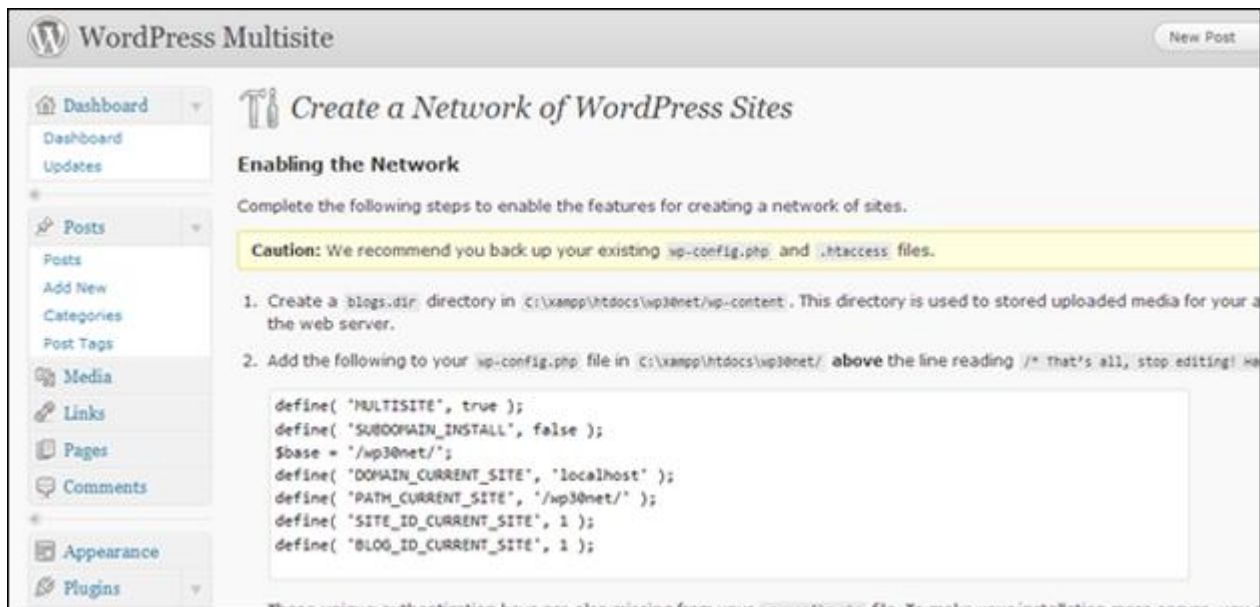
WordPress Multisite

New Post

Dashboard
Dashboard
Updates

Posts
Posts
Add New
Categories
Post Tags

Media
Links
Pages
Comments

Appearance
Plugins

Create a Network of WordPress Sites

Enabling the Network

Complete the following steps to enable the features for creating a network of sites.

Caution: We recommend you back up your existing wp-config.php and .htaccess files.

1. Create a blogs.dir directory in C:\xampp\htdocs\wp30net/wp-content . This directory is used to stored uploaded media for your a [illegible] the web server.

2. Add the following to your wp-config.php file in C:\xampp\htdocs\wp30net/ above the line reading /* That's all, stop editing! Ha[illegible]

define( 'MULTISITE', true );
define( 'SUBDOMAIN_INSTALL', false );
$base = '/wp30net/';
define( 'DOMAIN_CURRENT_SITE', 'localhost' );
define( 'PATH_CURRENT_SITE', '/wp30net/' );
define( 'SITE_ID_CURRENT_SITE', 1 );
define( 'BLOG_ID_CURRENT_SITE', 1 );

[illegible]